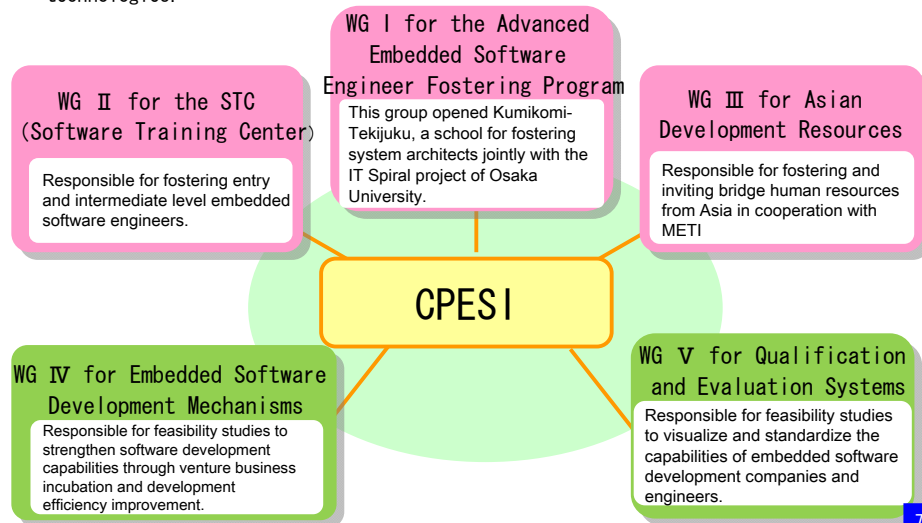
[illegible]

WG Ⅰ for the Advanced Embedded Software Engineer Fostering Program

This group opened Kumikomi-Tekijuku, a school for fostering system architects jointly with the IT Spiral project of Osaka University.

WG Ⅱ for the STC (Software Training Center)

Responsible for fostering entry and intermediate level embedded software engineers.

WG Ⅲ for Asian Development Resources

Responsible for fostering and inviting bridge human resources from Asia in cooperation with METI

CPESI

WG Ⅳ for Embedded Software Development Mechanisms

Responsible for feasibility studies to strengthen software development capabilities through venture business incubation and development efficiency improvement.

WG Ⅴ for Qualification and Evaluation Systems

Responsible for feasibility studies to visualize and standardize the capabilities of embedded software development companies and engineers.

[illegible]